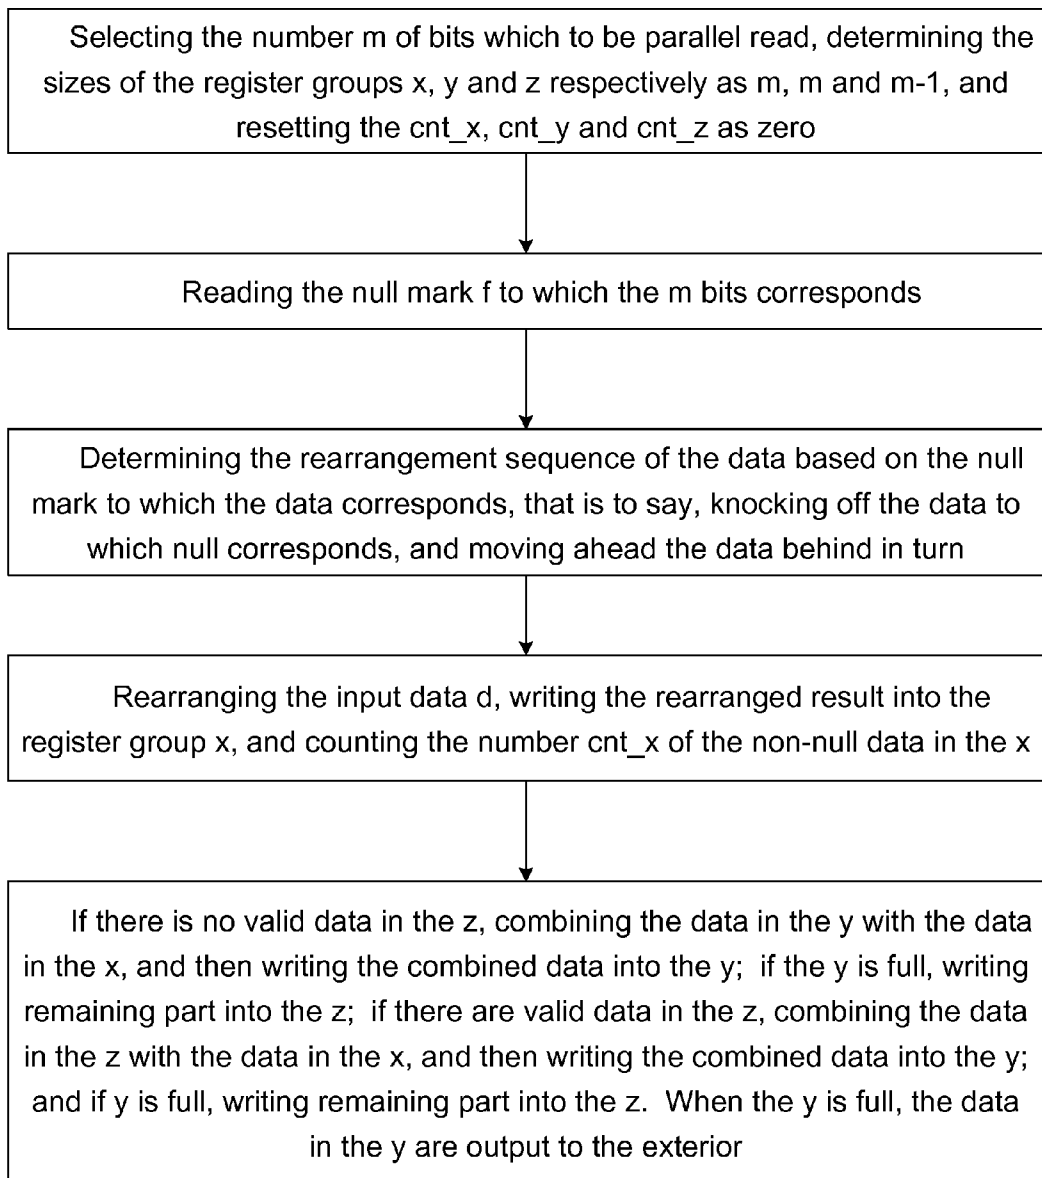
Selecting the number m of bits which to be parallel read, determining the sizes of the register groups x, y and z respectively as m, m and m-1, and resetting the cnt_x, cnt_y and cnt_z as zero

Reading the null mark f to which the m bits corresponds

Determining the rearrangement sequence of the data based on the null mark to which the data corresponds, that is to say, knocking off the data to which null corresponds, and moving ahead the data behind in turn

Rearranging the input data d, writing the rearranged result into the register group x, and counting the number cnt_x of the non-null data in the x

If there is no valid data in the z, combining the data in the y with the data in the x, and then writing the combined data into the y; if the y is full, writing remaining part into the z; if there are valid data in the z, combining the data in the z with the data in the x, and then writing the combined data into the y; and if y is full, writing remaining part into the z. When the y is full, the data in the y are output to the exterior